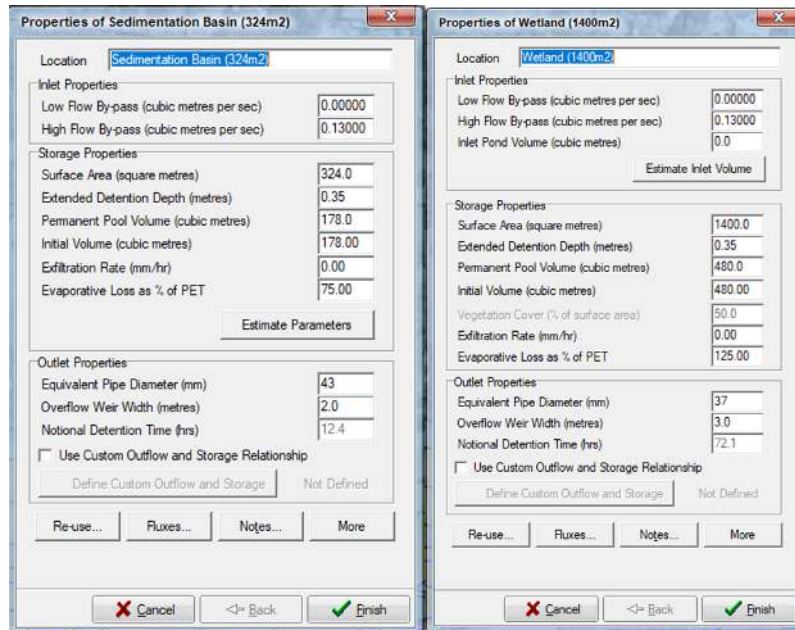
Properties of Sedimentation Basin (324m2)

Location Sedimentation Basin (324m2)

Inlet Properties
Low Flow By-pass (cubic metres per sec) 0.00000
High Flow By-pass (cubic metres per sec) 0.13000

Storage Properties
Surface Area (square metres) 324.0
Extended Detention Depth (metres) 0.35
Permanent Pool Volume (cubic metres) 178.0
Initial Volume (cubic metres) 178.00
Exfiltration Rate (mm/hr) 0.00
Evaporative Loss as % of PET 75.00
Estimate Parameters

Outlet Properties
Equivalent Pipe Diameter (mm) 43
Overflow Weir Width (metres) 2.0
Notional Detention Time (hrs) 12.4
Use Custom Outflow and Storage Relationship
Define Custom Outflow and Storage Not Defined

Re-use... Fluxes... Notes... More

Cancel Back Finish

Properties of Wetland (1400m2)

Location Wetland (1400m2)

Inlet Properties
Low Flow By-pass (cubic metres per sec) 0.00000
High Flow By-pass (cubic metres per sec) 0.13000
Inlet Pond Volume (cubic metres) 0.0
Estimate Inlet Volume

Storage Properties
Surface Area (square metres) 1400.0
Extended Detention Depth (metres) 0.35
Permanent Pool Volume (cubic metres) 480.0
Initial Volume (cubic metres) 480.00
Vegetation Cover (% of surface area) 50.0
Exfiltration Rate (mm/hr) 0.00
Evaporative Loss as % of PET 125.00

Outlet Properties
Equivalent Pipe Diameter (mm) 37
Overflow Weir Width (metres) 3.0
Notional Detention Time (hrs) 72.1
Use Custom Outflow and Storage Relationship
Define Custom Outflow and Storage Not Defined

Re-use... Fluxes... Notes... More

Cancel Back Finish